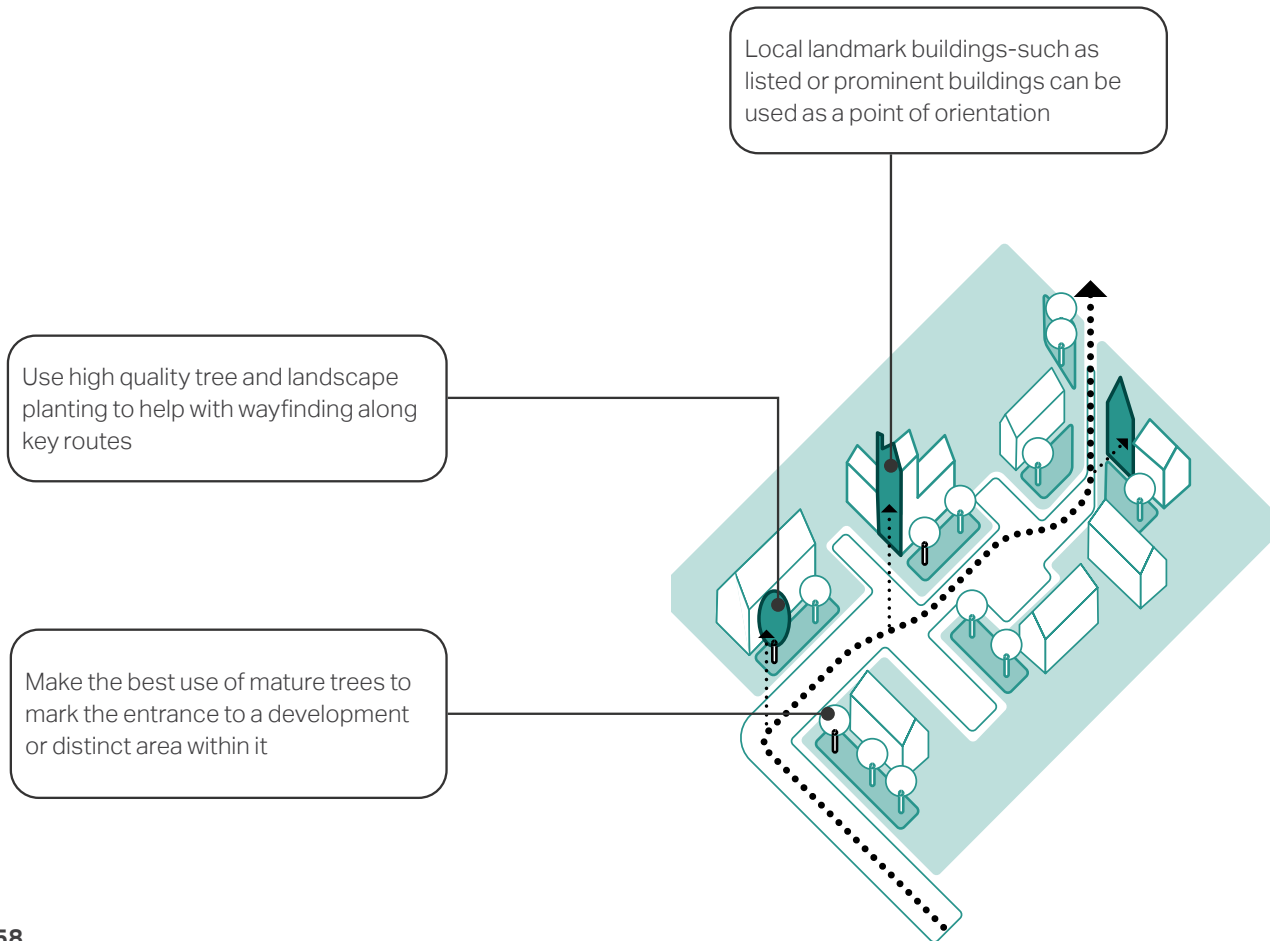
Local landmark buildings-such as listed or prominent buildings can be used as a point of orientation

Use high quality tree and landscape planting to help with wayfinding along key routes

Make the best use of mature trees to mark the entrance to a development or distinct area within it

58